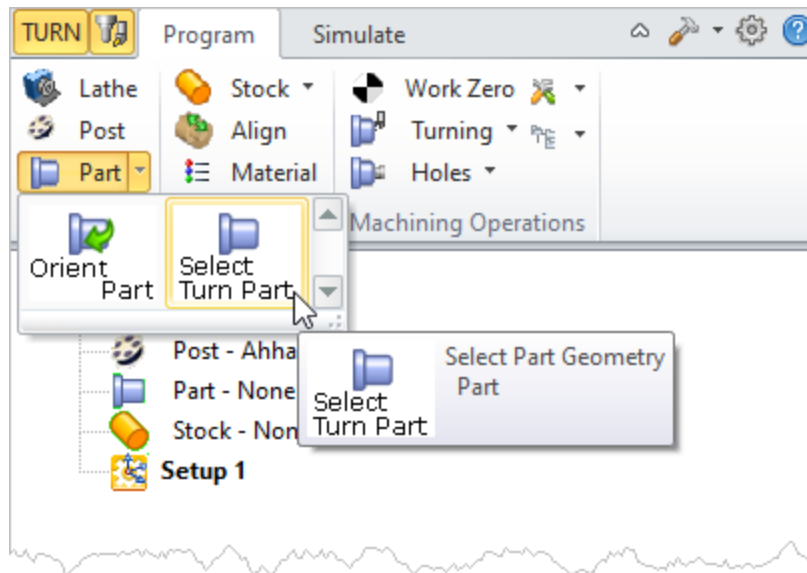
TURN Program Simulate

Lathe
Post
Part
Stock
Align
Material
Work Zero
Turning
Holes
Machining Operations

Orient Part
Select Turn Part

Post - Ahha
Part - None
Stock - Non
Setup 1

Select Turn Part
Select Part Geometry
Part